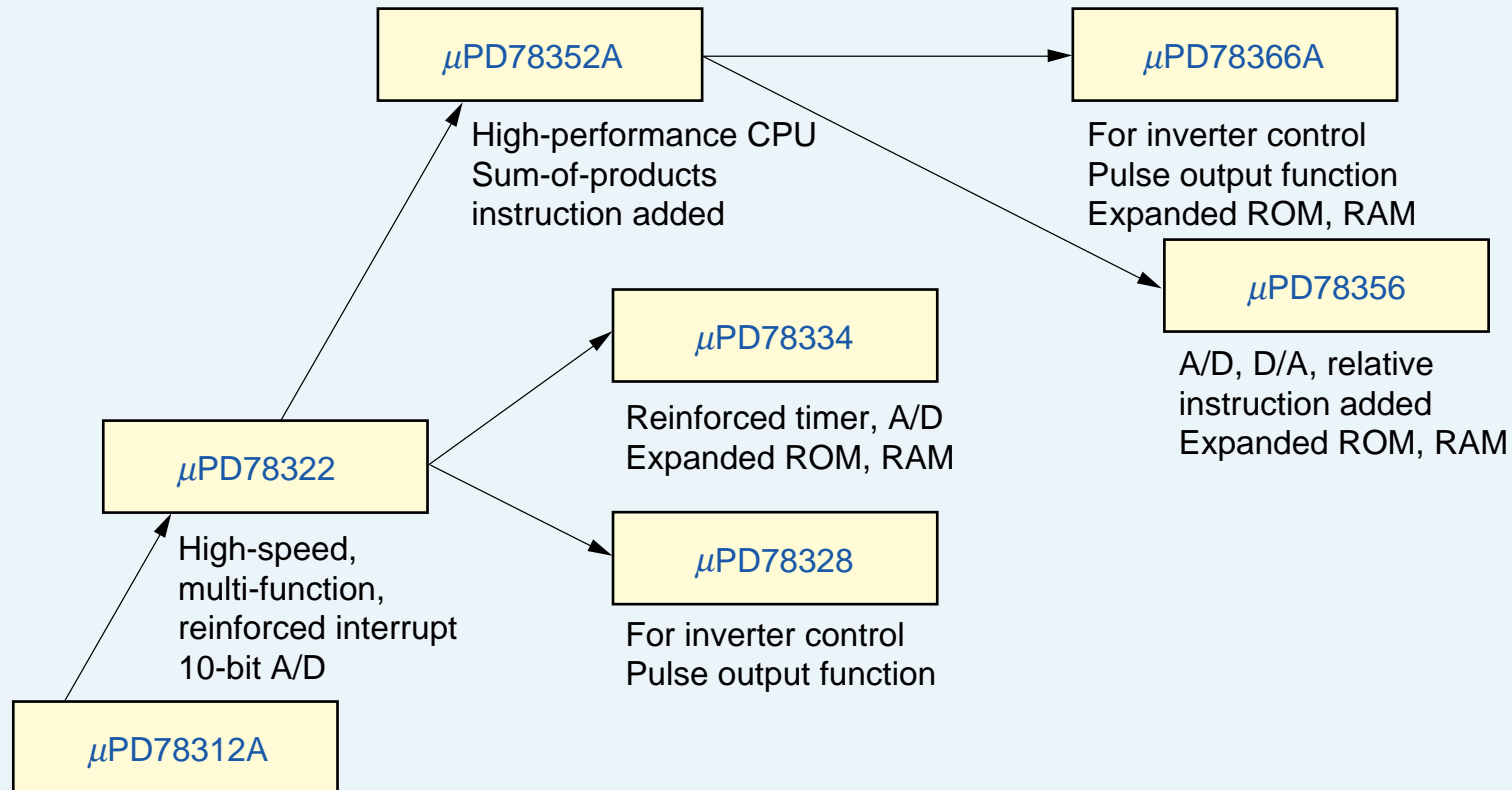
μPD78352A

μPD78366A

High-performance CPU
Sum-of-products
instruction added

For inverter control
Pulse output function
Expanded ROM, RAM

μPD78356

A/D, D/A, relative
instruction added
Expanded ROM, RAM

μPD78334

Reinforced timer, A/D
Expanded ROM, RAM

μPD78322

High-speed,
multi-function,
reinforced interrupt
10-bit A/D

μPD78328

For inverter control
Pulse output function

μPD78312A